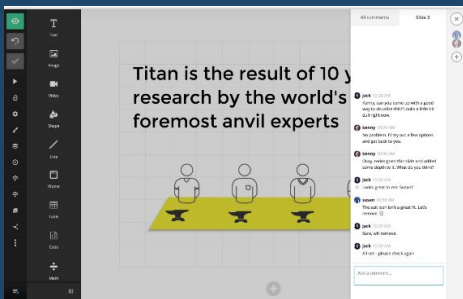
Text

Image

Video

Shape

Line

Frame

Table

Code

Math

Titan is the result of 10 y research by the world's foremost anvil experts

All comments

Slide 3

jack 10:35 AM
Sammy, can you come up with a good way to visualize this? Looks a little bit dull right now.

sammy 10:36 AM
No problem. I'll try out a few options and get back to you.

sammy 10:42 AM
Okay, redesigned the slide and added some graphics. What do you think?

jack 10:43 AM
Looks great to me Sammy!

susan 10:50 AM
The last icon looks great to. Let's remove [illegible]

jack 10:51 AM
Sure, will remove.

jack 10:53 AM
All set - please check again

Post a comment...